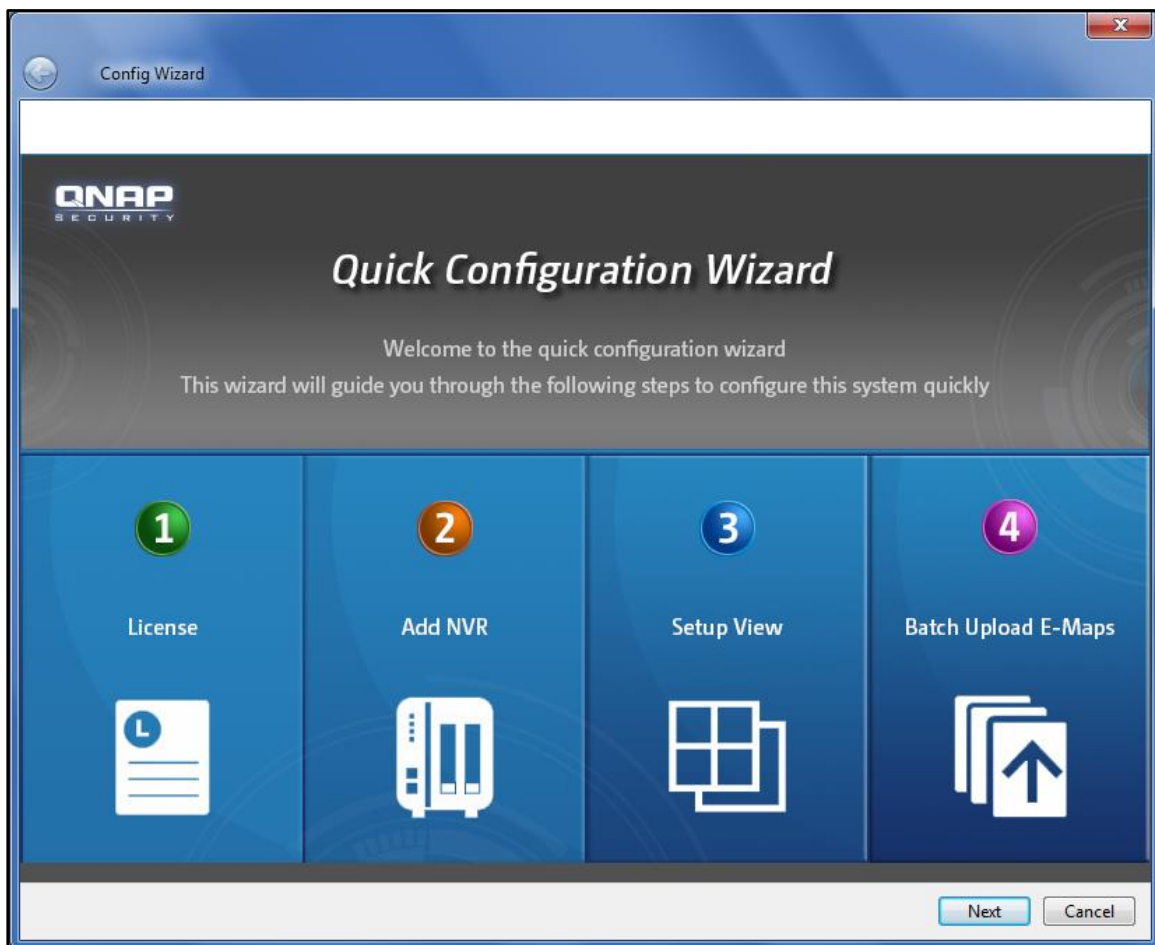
Config Wizard

QNAP
SECURITY

Quick Configuration Wizard

Welcome to the quick configuration wizard
This wizard will guide you through the following steps to configure this system quickly

1
License

2
Add NVR

3
Setup View

4
Batch Upload E-Maps

Next
Cancel